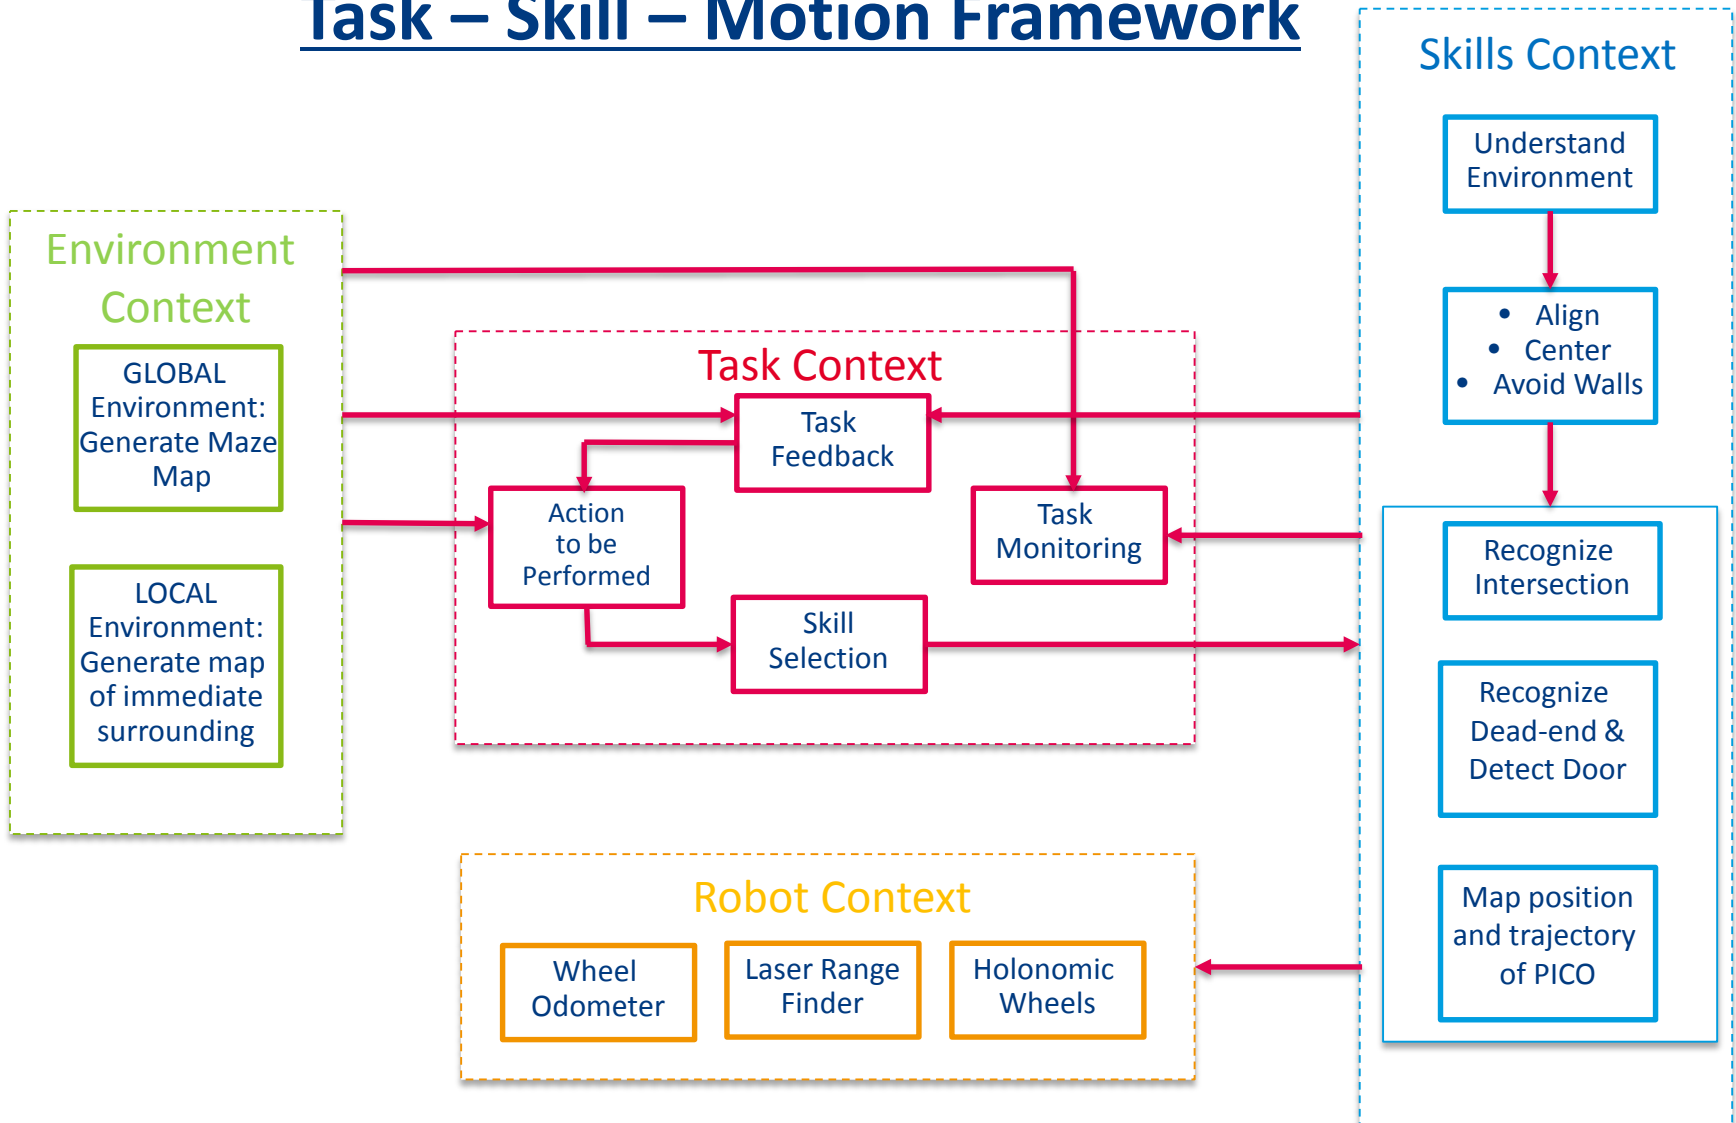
Task – Skill – Motion Framework

Skills Context

Understand Environment

- Align
- Center
- Avoid Walls

Recognize Intersection

Recognize Dead-end & Detect Door

Map position and trajectory of PICO

Environment Context

GLOBAL Environment: Generate Maze Map

LOCAL Environment: Generate map of immediate surrounding

Task Context

Task Feedback

Action to be Performed

Task Monitoring

Skill Selection

Robot Context

Wheel Odometer

Laser Range Finder

Holonomic Wheels